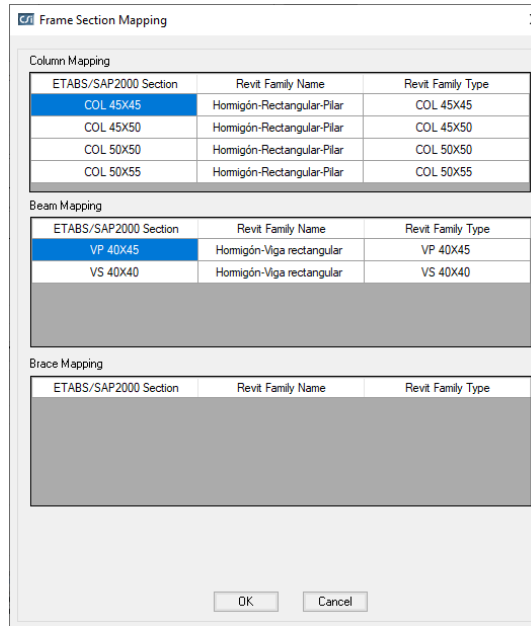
CSi Frame Section Mapping

Column Mapping

| ETABS/SAP2000 Section | Revit Family Name | Revit Family Type |
|---|---|---|
| COL 45X45 | Hormigón-Rectangular-Pilar | COL 45X45 |
| COL 45X50 | Hormigón-Rectangular-Pilar | COL 45X50 |
| COL 50X50 | Hormigón-Rectangular-Pilar | COL 50X50 |
| COL 50X55 | Hormigón-Rectangular-Pilar | COL 50X55 |

Beam Mapping

| ETABS/SAP2000 Section | Revit Family Name | Revit Family Type |
|---|---|---|
| VP 40X45 | Hormigón-Viga rectangular | VP 40X45 |
| VS 40X40 | Hormigón-Viga rectangular | VS 40X40 |

Brace Mapping

| ETABS/SAP2000 Section | Revit Family Name | Revit Family Type |
|---|---|---|

OK Cancel